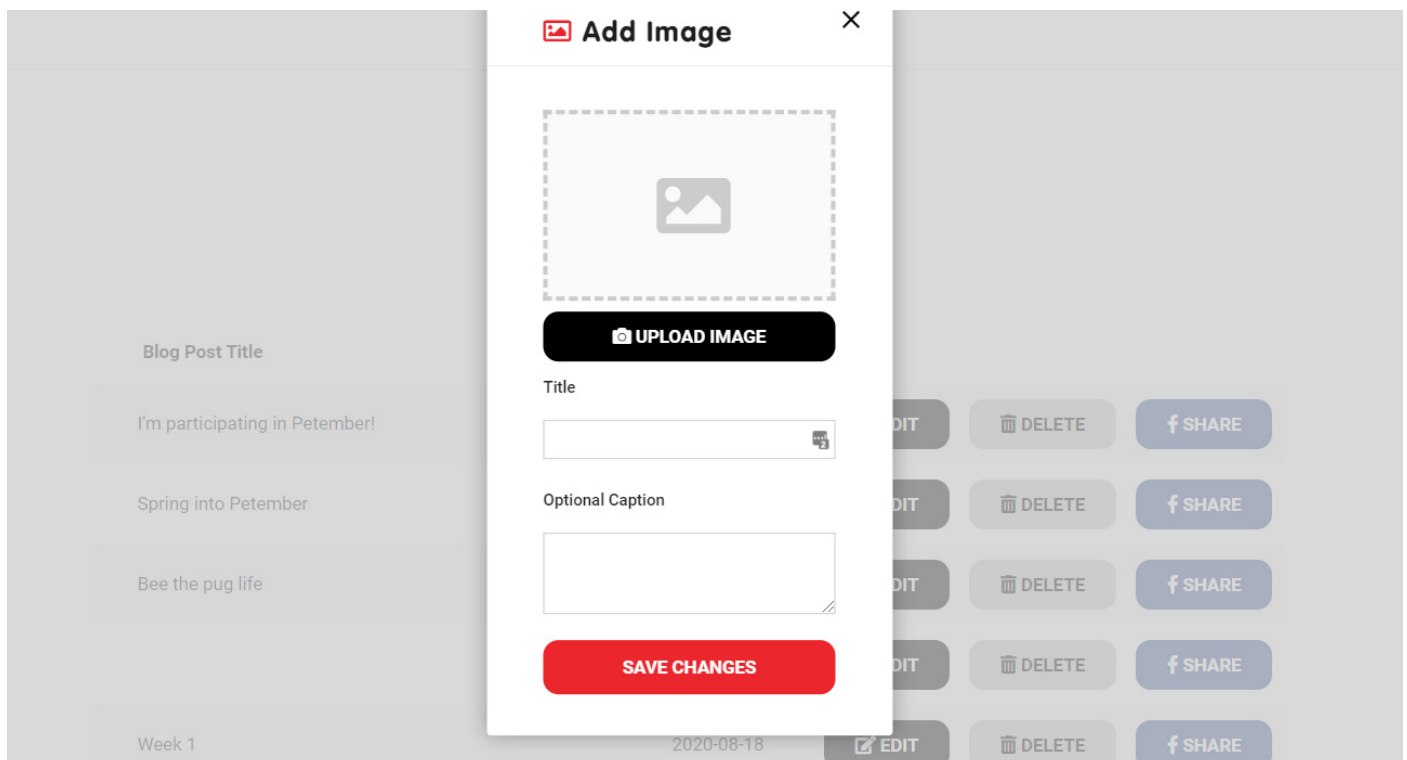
Add Image

×

UPLOAD IMAGE

Title

Optional Caption

SAVE CHANGES

Blog Post Title

I'm participating in Petember!

DIT

DELETE

SHARE

Spring into Petember

DIT

DELETE

SHARE

Bee the pug life

DIT

DELETE

SHARE

DIT

DELETE

SHARE

Week 1

2020-08-18

EDIT

DELETE

SHARE